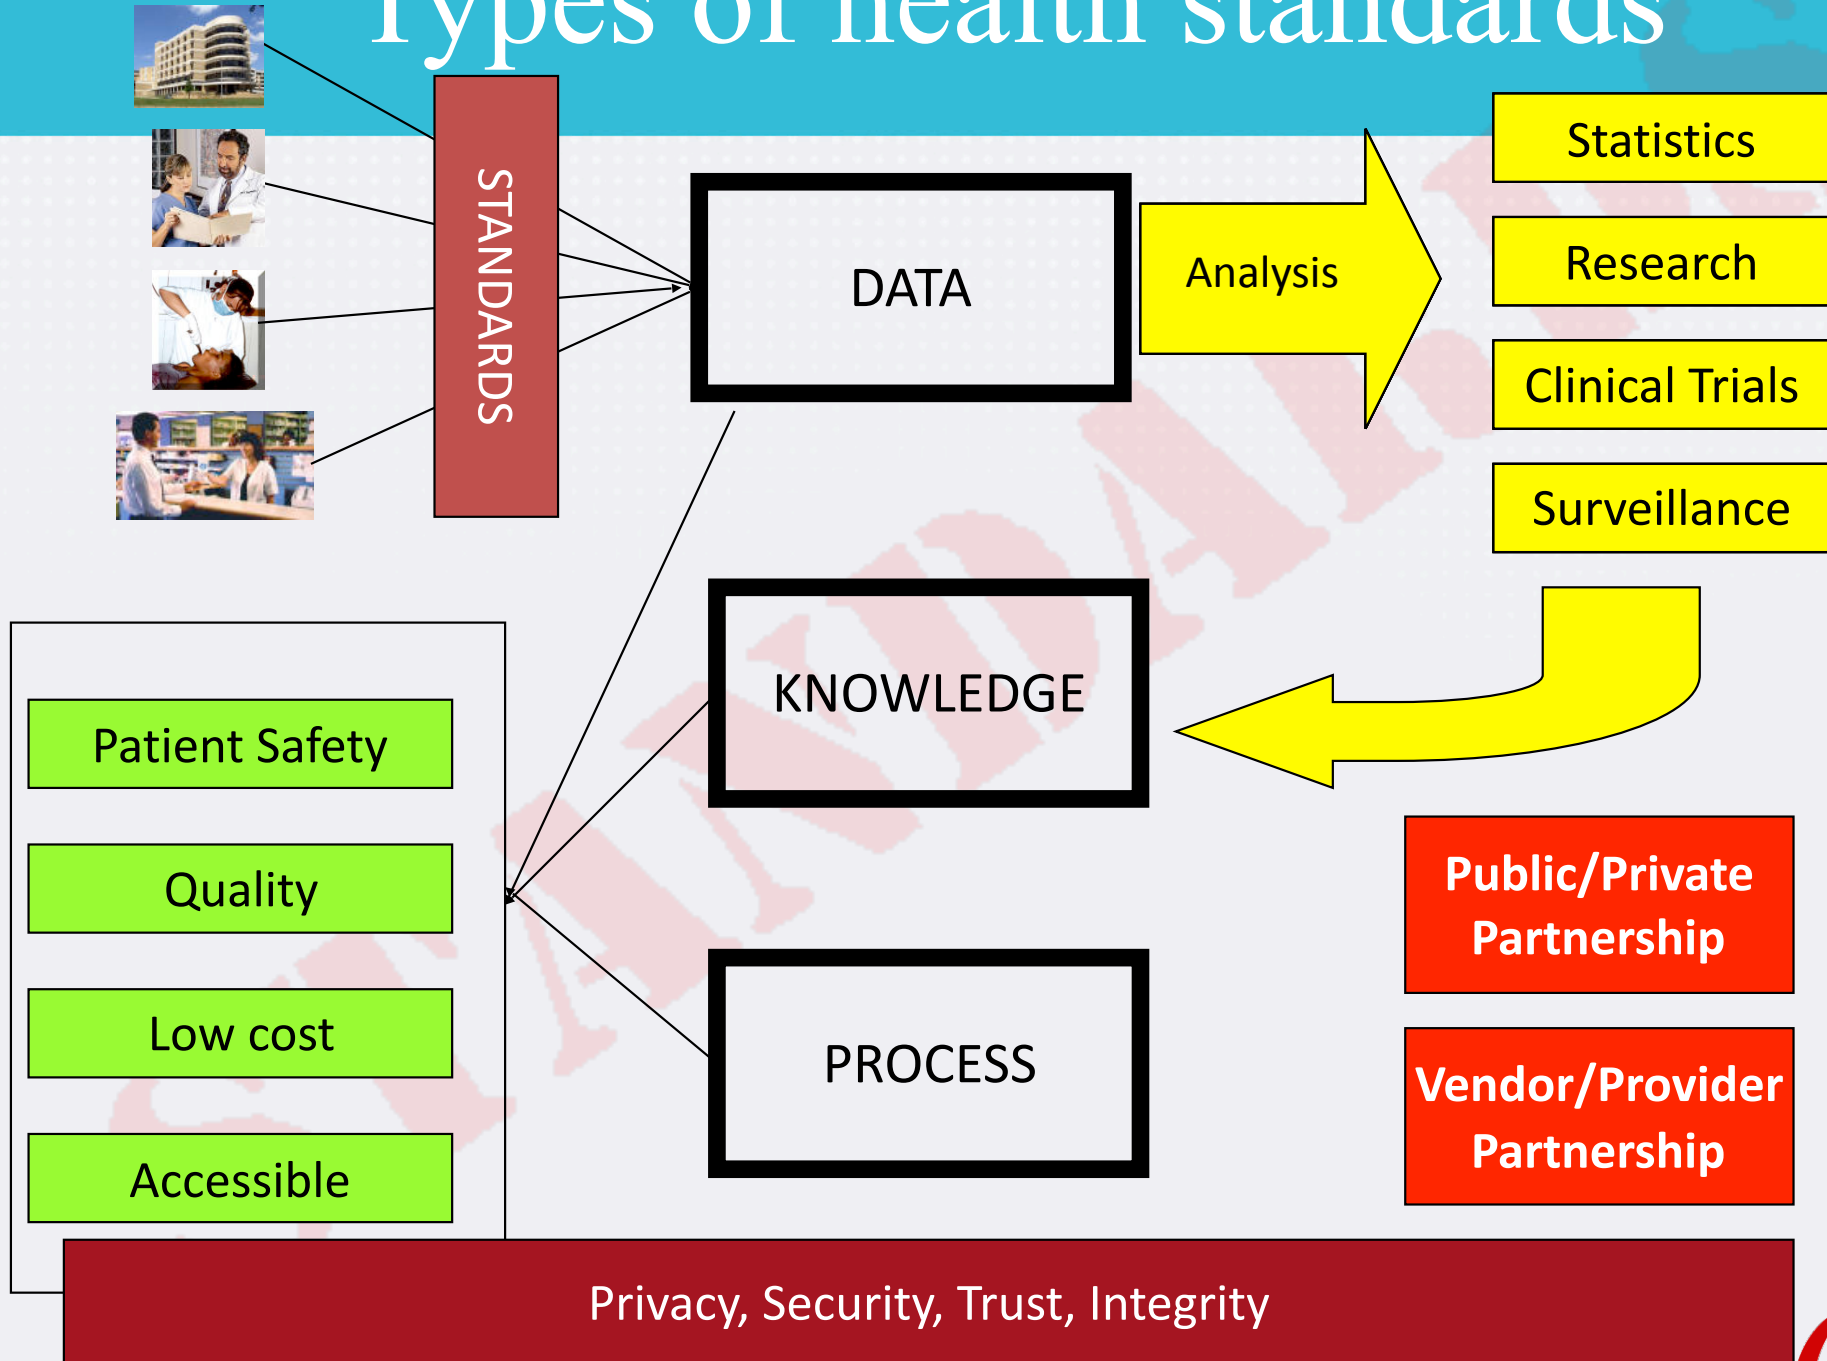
Types of health standards

STANDARDS

DATA

Analysis

Statistics

Research

Clinical Trials

Surveillance

KNOWLEDGE

PROCESS

Patient Safety

Quality

Low cost

Accessible

Public/Private Partnership

Vendor/Provider Partnership

Privacy, Security, Trust, Integrity